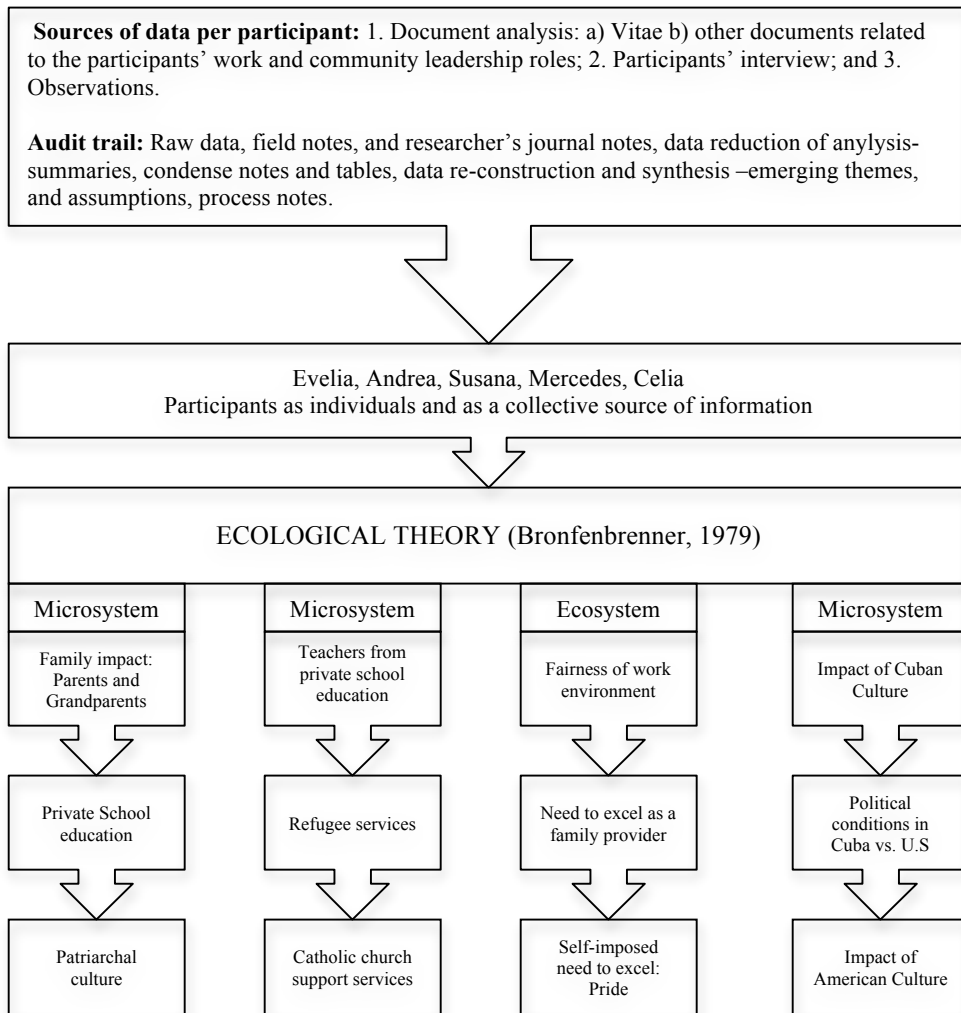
**Sources of data per participant:** 1. Document analysis: a) Vitae b) other documents related to the participants' work and community leadership roles; 2. Participants' interview; and 3. Observations.

**Audit trail:** Raw data, field notes, and researcher's journal notes, data reduction of anylysis-summaries, condense notes and tables, data re-construction and synthesis –emerging themes, and assumptions, process notes.

Evelia, Andrea, Susana, Mercedes, Celia
Participants as individuals and as a collective source of information

ECOLOGICAL THEORY (Bronfenbrenner, 1979)

Microsystem

Family impact: Parents and Grandparents

Private School education

Patriarchal culture

Microsystem

Teachers from private school education

Refugee services

Catholic church support services

Ecosystem

Fairness of work environment

Need to excel as a family provider

Self-imposed need to excel: Pride

Microsystem

Impact of Cuban Culture

Political conditions in Cuba vs. U.S

Impact of American Culture